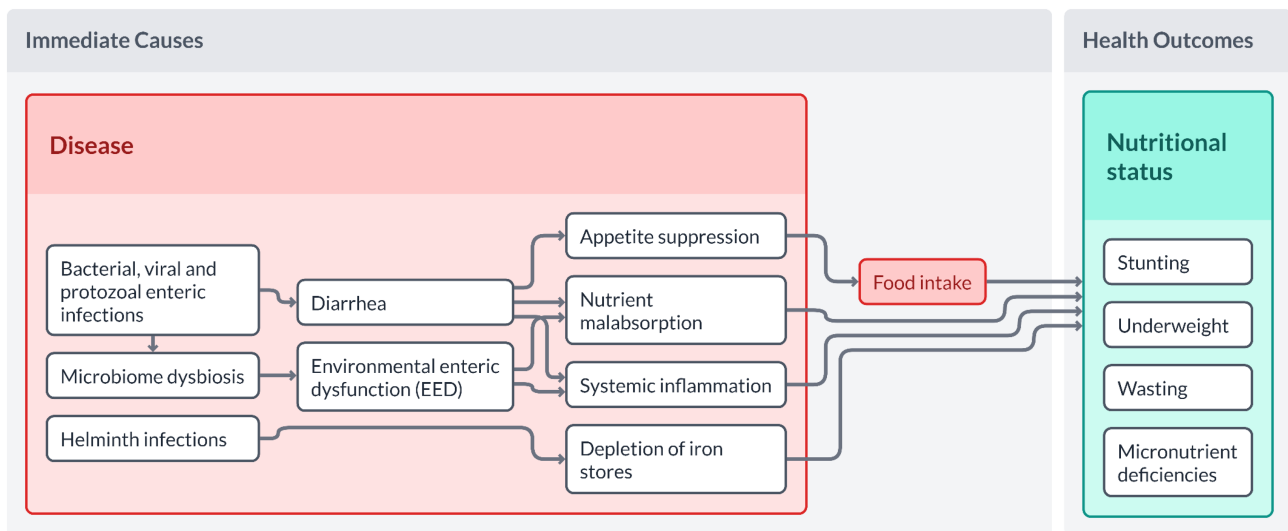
Immediate Causes

Health Outcomes

Disease

Bacterial, viral and protozoal enteric infections

Microbiome dysbiosis

Helminth infections

Diarrhea

Environmental enteric dysfunction (EED)

Appetite suppression

Nutrient malabsorption

Systemic inflammation

Depletion of iron stores

Food intake

Nutritional status

Stunting

Underweight

Wasting

Micronutrient deficiencies